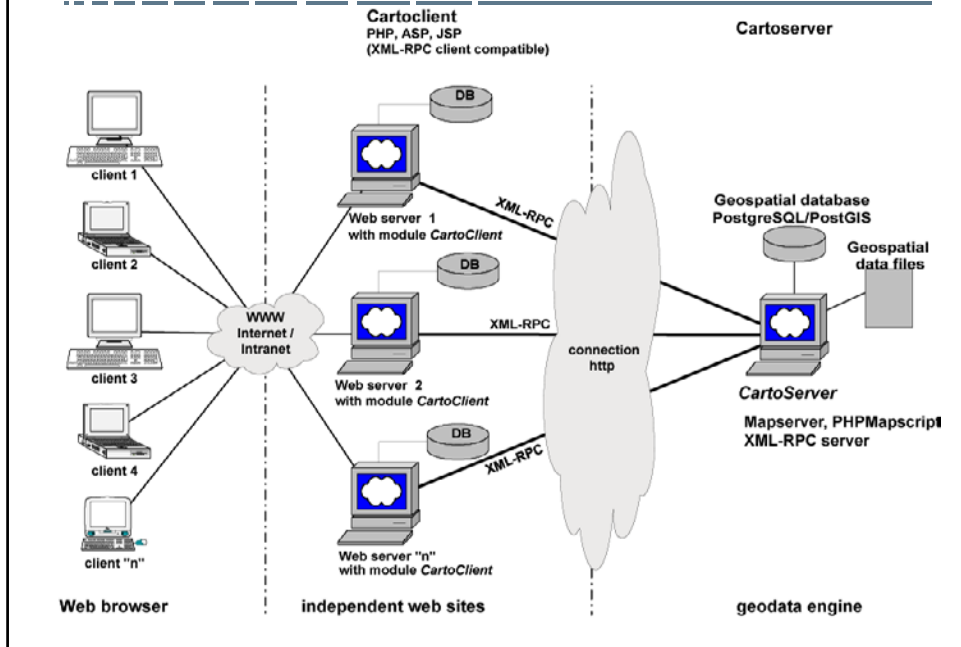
Cartoclient
PHP, ASP, JSP
(XML-RPC client compatible)

Cartoserver

DB

client 1

client 2

client 3

client 4

client "n"

WWW
Internet /
Intranet

Web server 1
with module CartoClient

XML-RPC

DB

XML-RPC

Web server 2
with module CartoClient

DB

XML-RPC

Web server "n"
with module CartoClient

connection
http

Geospatial database
PostgreSQL/PostGIS

Geospatial
data files

CartoServer

Mapserver, PHPMapscript
XML-RPC server

Web browser

independent web sites

geodata engine